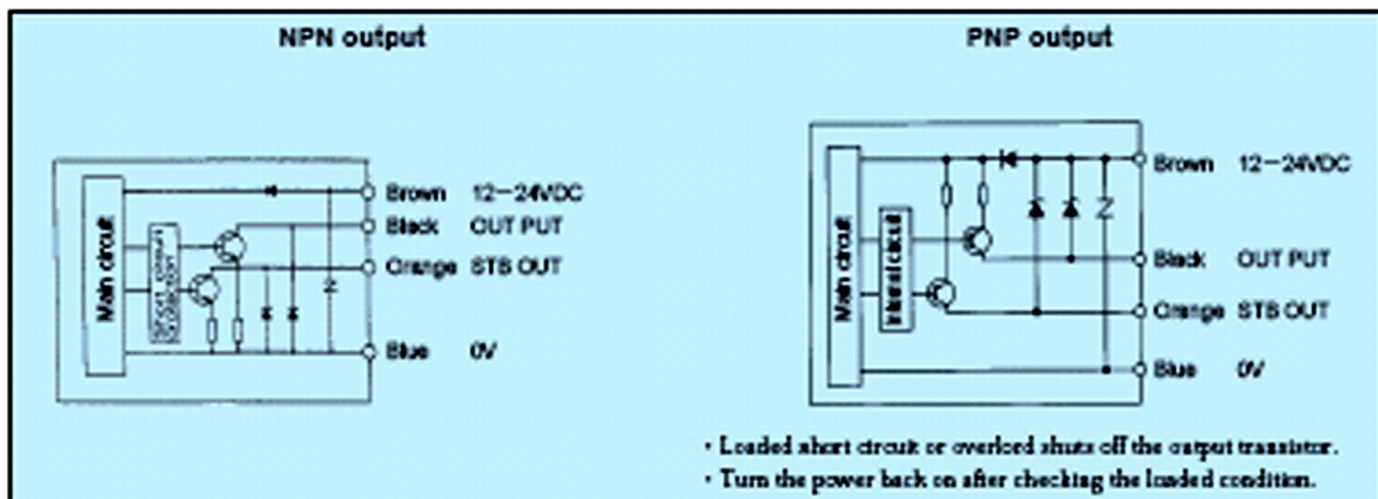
NPN output

Main circuit

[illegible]

Brown 12−24VDC
Black OUT PUT
Orange STB OUT
Blue 0V

PNP output

Main circuit

Internal circuit

Brown 12−24VDC
Black OUT PUT
Orange STB OUT
Blue 0V

· Loaded short circuit or overloed shuts off the output transistor.
· Turn the power back on after checking the loaded condition.